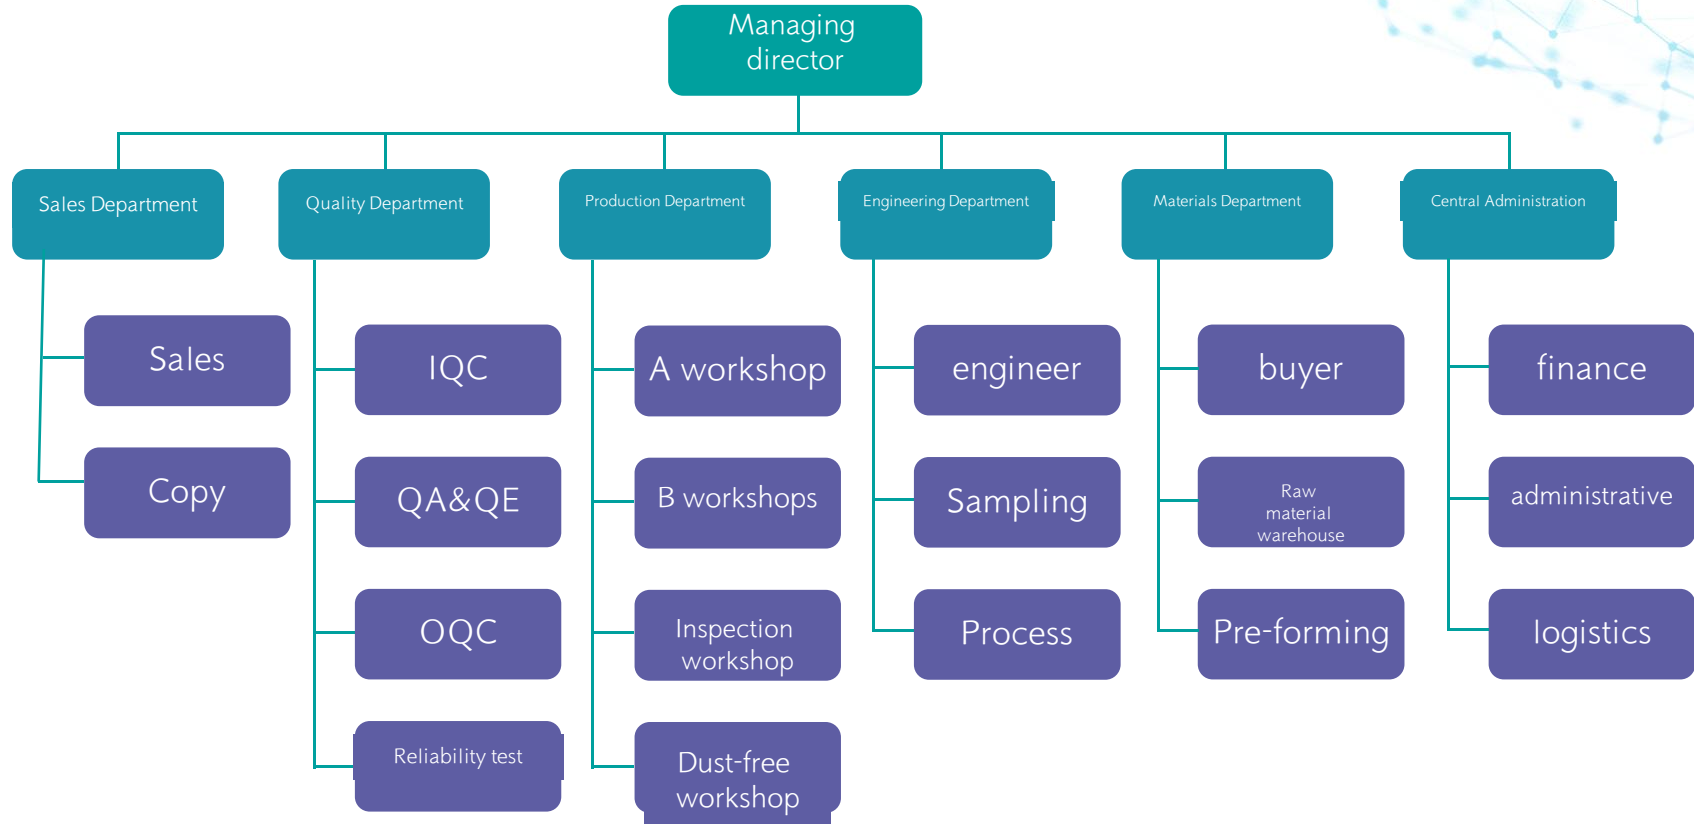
Managing director

Sales Department

Sales

Copy

Quality Department

IQC

QA&QE

OQC

Reliability test

Production Department

A workshop

B workshops

Inspection workshop

Dust-free workshop

Engineering Department

engineer

Sampling

Process

Materials Department

buyer

Raw material warehouse

Pre-forming

Central Administration

finance

administrative

logistics